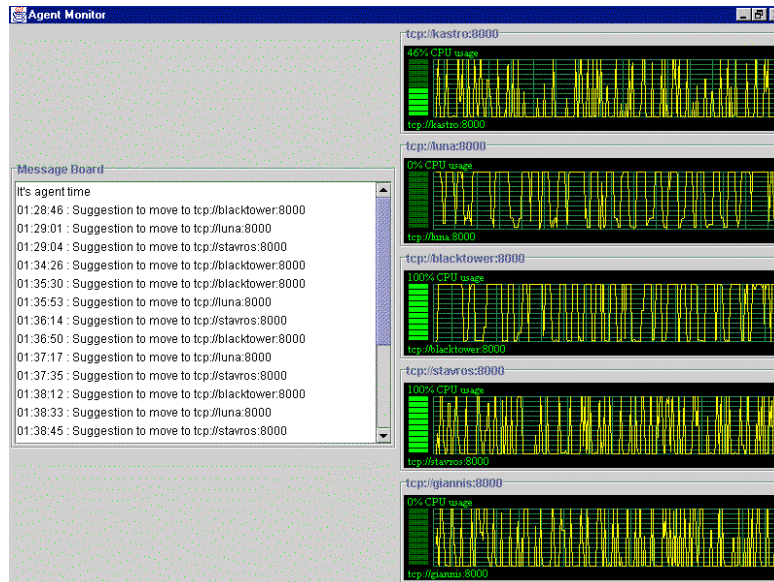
Agent Monitor

Message Board

It's agent time
01:28:46 : Suggestion to move to tcp://blacktower:8000
01:29:01 : Suggestion to move to tcp://luna:8000
01:29:04 : Suggestion to move to tcp://stavros:8000
01:34:26 : Suggestion to move to tcp://blacktower:8000
01:35:30 : Suggestion to move to tcp://blacktower:8000
01:35:53 : Suggestion to move to tcp://luna:8000
01:36:14 : Suggestion to move to tcp://stavros:8000
01:36:50 : Suggestion to move to tcp://blacktower:8000
01:37:17 : Suggestion to move to tcp://luna:8000
01:37:35 : Suggestion to move to tcp://stavros:8000
01:38:12 : Suggestion to move to tcp://blacktower:8000
01:38:33 : Suggestion to move to tcp://luna:8000
01:38:45 : Suggestion to move to tcp://stavros:8000

tcp://kastro:8000
46% CPU usage
tcp://kastro:8000

tcp://luna:8000
0% CPU usage
tcp://luna:8000

tcp://blacktower:8000
100% CPU usage
tcp://blacktower:8000

tcp://stavros:8000
100% CPU usage
tcp://stavros:8000

tcp://giannis:8000
0% CPU usage
tcp://giannis:8000